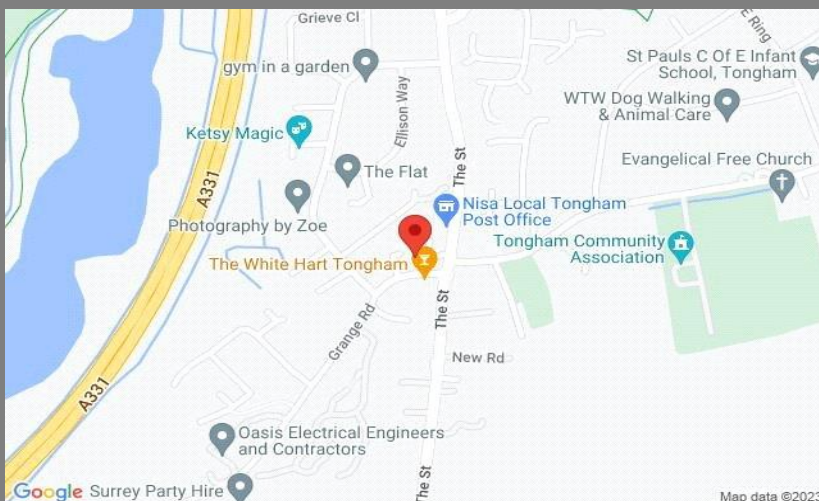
Grieve Cl
E Ring
gym in a garden
St Pauls C Of E Infant School, Tongham
WTW Dog Walking & Animal Care
Ellison Way
Ketsy Magic
The Flat
Evangelical Free Church
The St
A331
Nisa Local Tongham Post Office
Photography by Zoe
Tongham Community Association
The White Hart Tongham
Grange Rd
The St
New Rd
A331
Oasis Electrical Engineers and Contractors
The St
Google
Surrey Party Hire
Map data ©2023